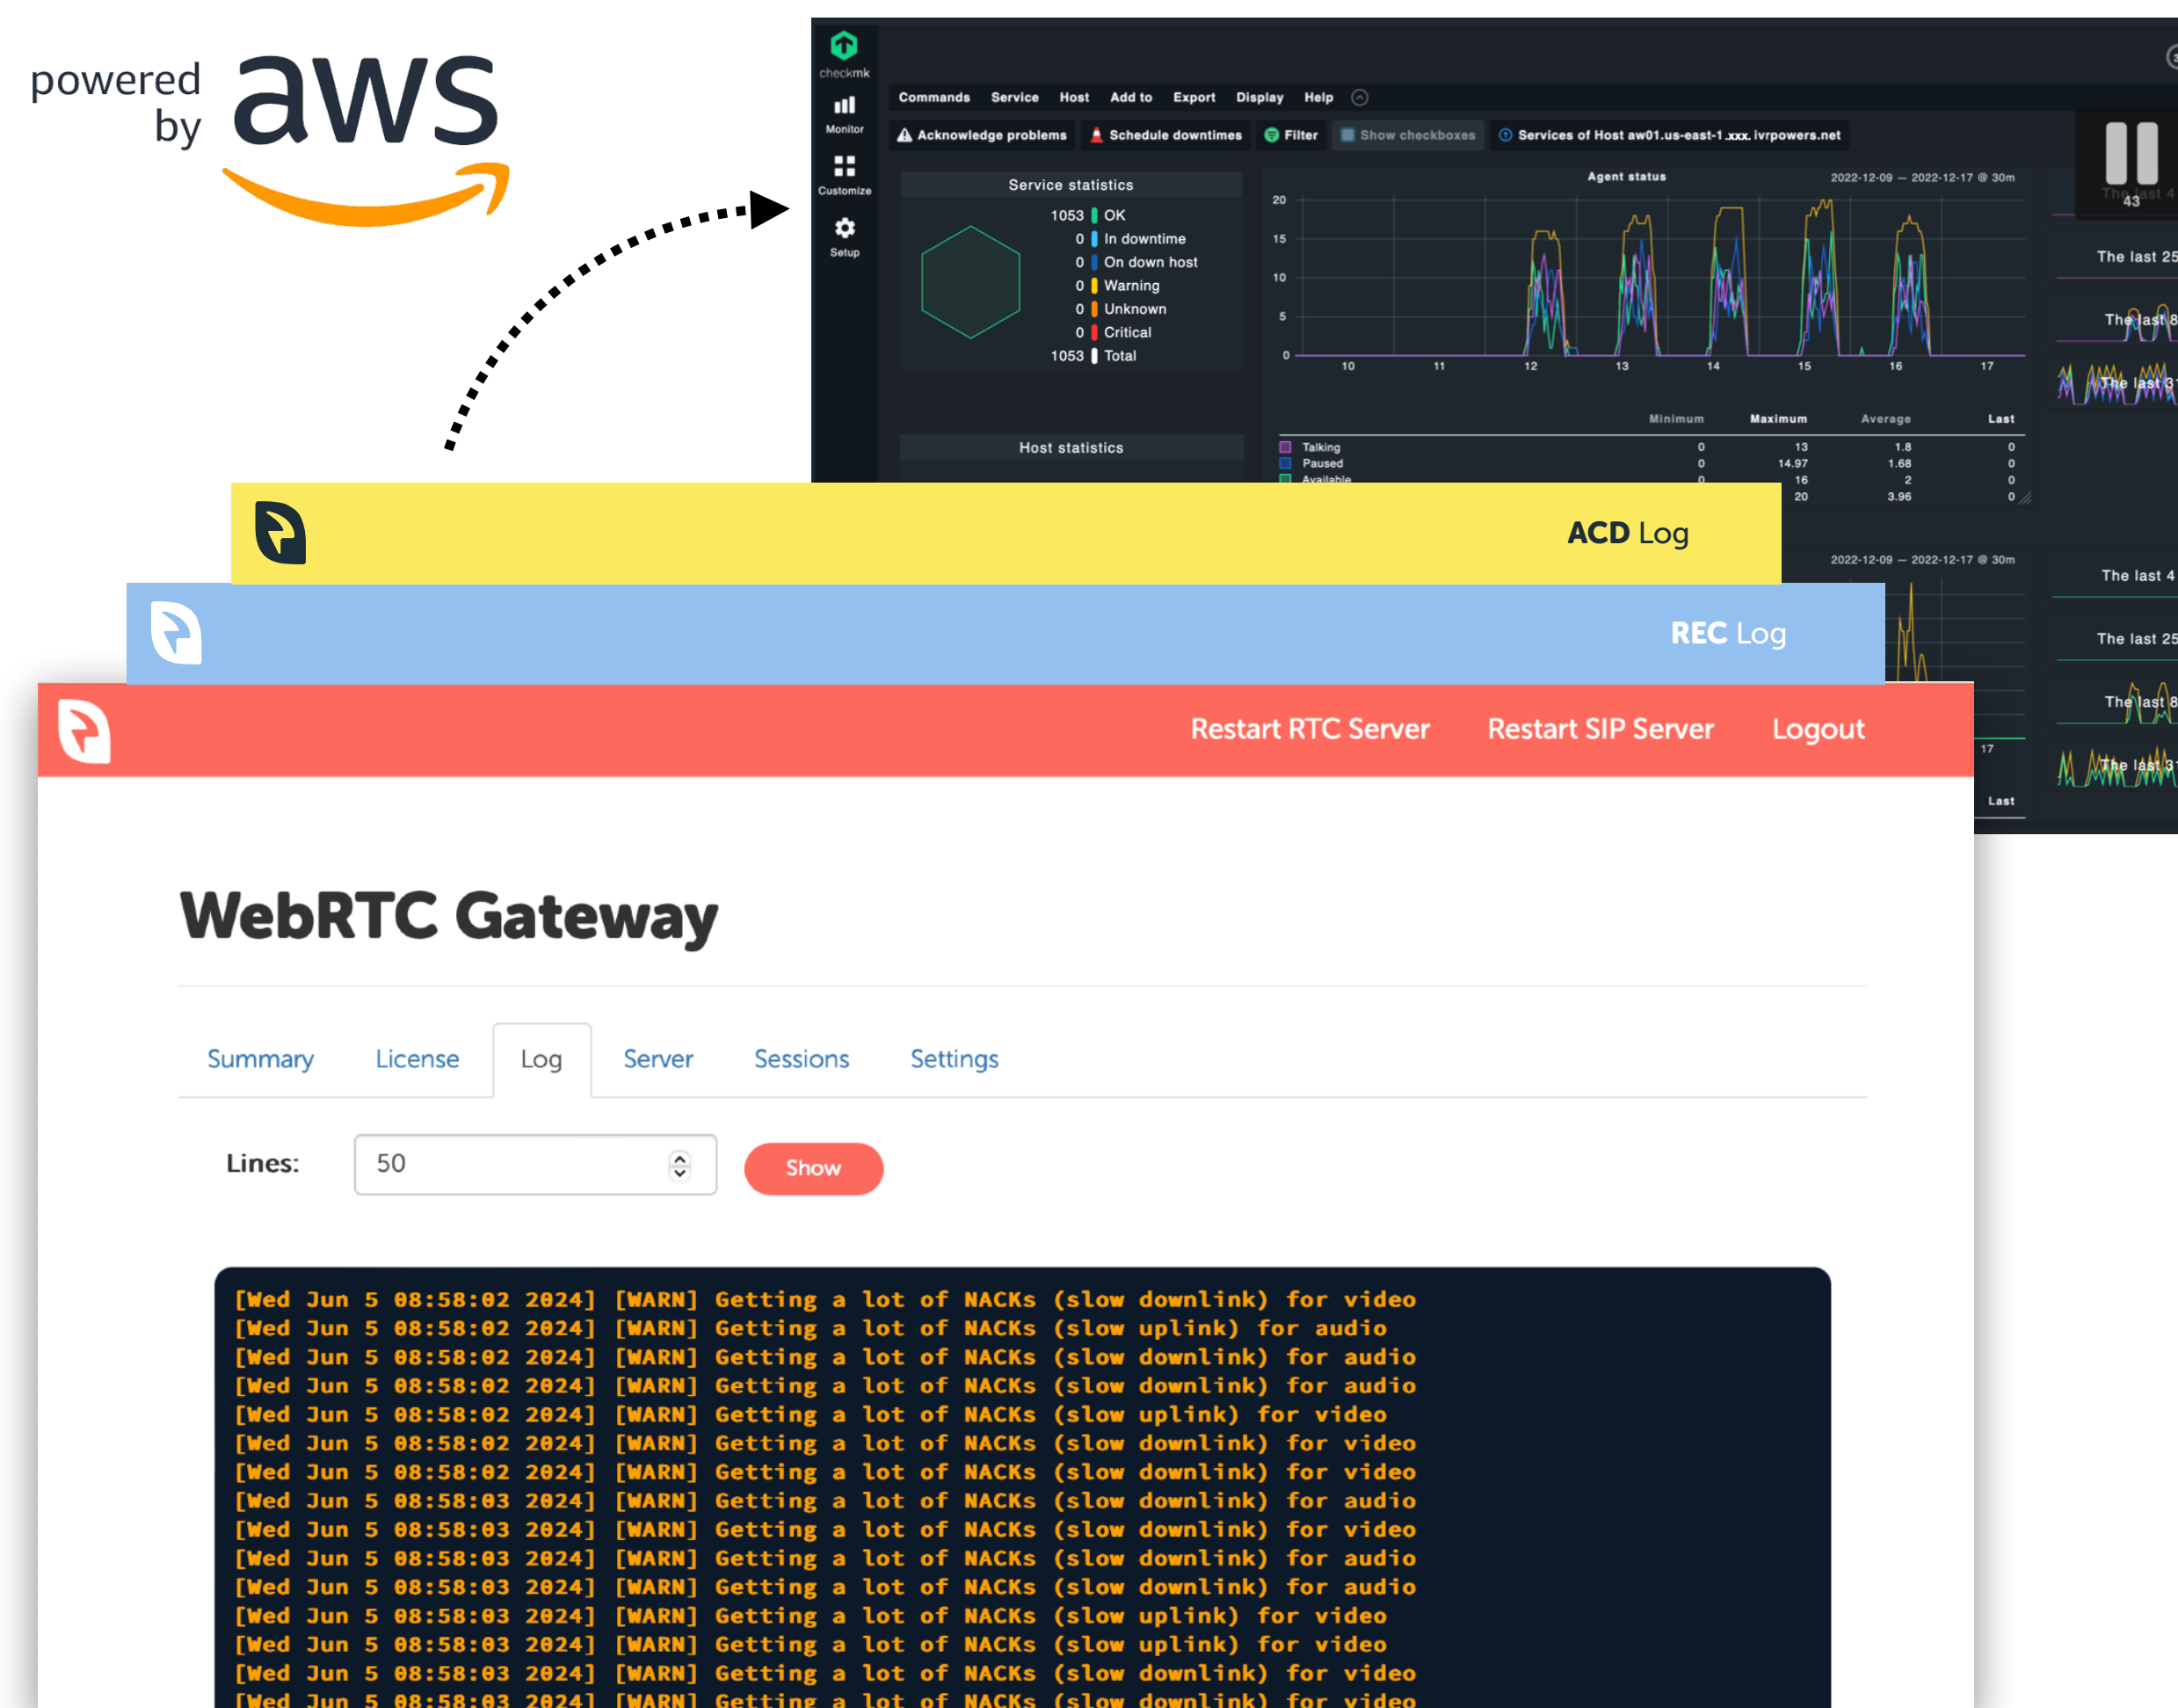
powered by aws

checkmk
Monitor
Customize
Setup

Commands Service Host Add to Export Display Help

Acknowledge problems Schedule downtimes Filter Show checkboxes Services of Host aw01.us-east-1.xxx.ivrpowers.net

Service statistics
1053 OK
0 In downtime
0 On down host
0 Warning
0 Unknown
0 Critical
1053 Total

Host statistics

Agent status 2022-12-09 — 2022-12-17 @ 30m
20
15
10
5
0
10 11 12 13 14 15 16 17

| | Minimum | Maximum | Average | Last |
|---|---|---|---|---|
| Talking | 0 | 13 | 1.8 | 0 |
| Paused | 0 | 14.97 | 1.68 | 0 |
| Available | 0 | 16 | 2 | 0 |
| | | 20 | 3.96 | 0 |

2022-12-09 — 2022-12-17 @ 30m
17
Last

43
The last 25
The last 8
The last 3
The last 4
The last 25
The last 8
The last 3

ACD Log

REC Log

Restart RTC Server Restart SIP Server Logout

WebRTC Gateway

Summary License Log Server Sessions Settings

Lines: 50 Show

[Wed Jun 5 08:58:02 2024] [WARN] Getting a lot of NACKs (slow downlink) for video
[Wed Jun 5 08:58:02 2024] [WARN] Getting a lot of NACKs (slow uplink) for audio
[Wed Jun 5 08:58:02 2024] [WARN] Getting a lot of NACKs (slow downlink) for audio
[Wed Jun 5 08:58:02 2024] [WARN] Getting a lot of NACKs (slow downlink) for audio
[Wed Jun 5 08:58:02 2024] [WARN] Getting a lot of NACKs (slow uplink) for video
[Wed Jun 5 08:58:02 2024] [WARN] Getting a lot of NACKs (slow downlink) for video
[Wed Jun 5 08:58:02 2024] [WARN] Getting a lot of NACKs (slow downlink) for video
[Wed Jun 5 08:58:03 2024] [WARN] Getting a lot of NACKs (slow downlink) for audio
[Wed Jun 5 08:58:03 2024] [WARN] Getting a lot of NACKs (slow downlink) for video
[Wed Jun 5 08:58:03 2024] [WARN] Getting a lot of NACKs (slow downlink) for audio
[Wed Jun 5 08:58:03 2024] [WARN] Getting a lot of NACKs (slow downlink) for audio
[Wed Jun 5 08:58:03 2024] [WARN] Getting a lot of NACKs (slow uplink) for video
[Wed Jun 5 08:58:03 2024] [WARN] Getting a lot of NACKs (slow uplink) for video
[Wed Jun 5 08:58:03 2024] [WARN] Getting a lot of NACKs (slow downlink) for video
[Wed Jun 5 08:58:03 2024] [WARN] Getting a lot of NACKs (slow downlink) for video